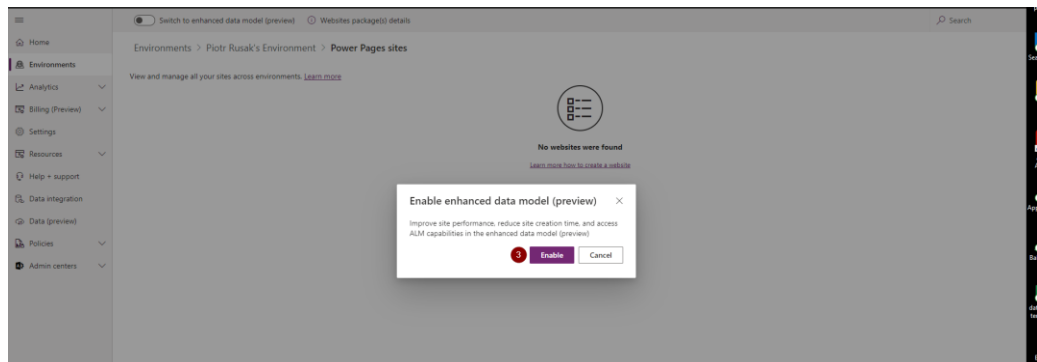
Switch to enhanced data model (preview)
Websites package(s) details
Search

Home
Environments
Analytics
Billing (Preview)
Settings
Resources
Help + support
Data integration
Data (preview)
Policies
Admin centers

Environments > Piotr Rusak's Environment > Power Pages sites

View and manage all your sites across environments. Learn more

No websites were found
Learn more how to create a website

Enable enhanced data model (preview)
Improve site performance, reduce site creation time, and access ALM capabilities in the enhanced data model (preview)
3
Enable
Cancel